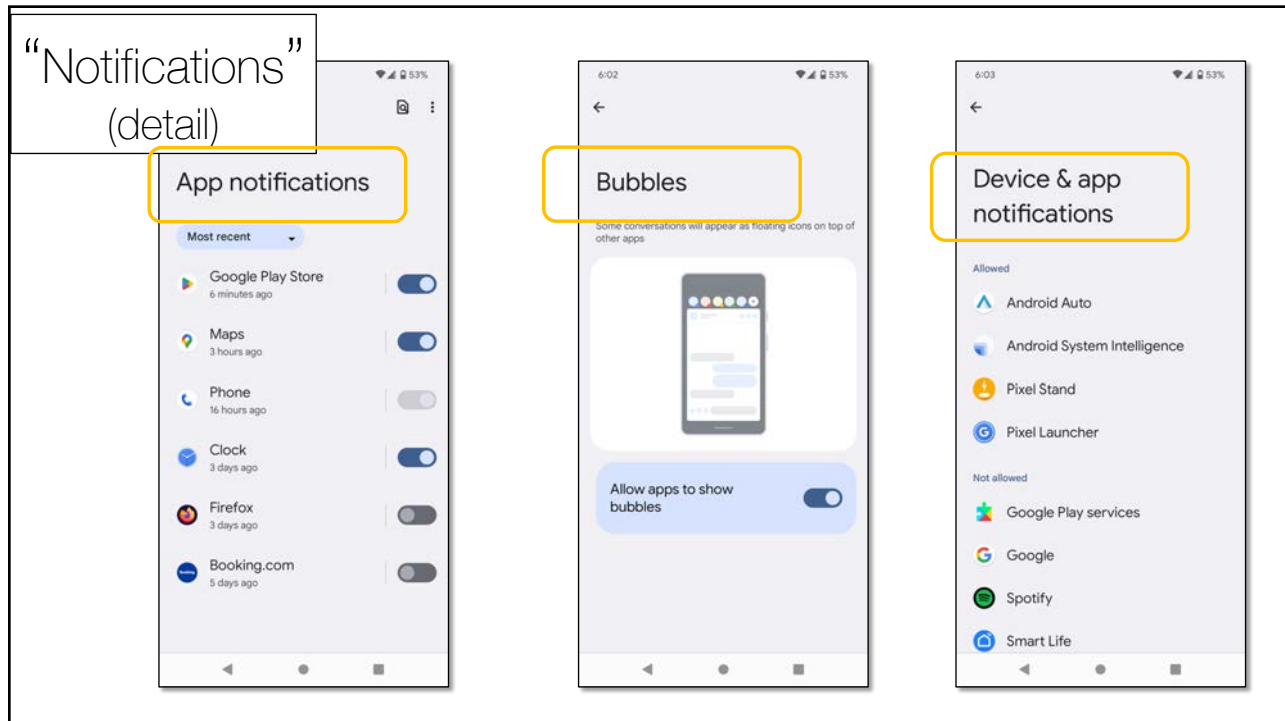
"Notifications"
(detail)

53%

App notifications

Most recent

Google Play Store
6 minutes ago

Maps
3 hours ago

Phone
16 hours ago

Clock
3 days ago

Firefox
3 days ago

Booking.com
5 days ago

6:02 53%

Bubbles

Some conversations will appear as floating icons on top of other apps

Allow apps to show bubbles

6:03 53%

Device & app notifications

Allowed

Android Auto

Android System Intelligence

Pixel Stand

Pixel Launcher

Not allowed

Google Play services

Google

Spotify

Smart Life